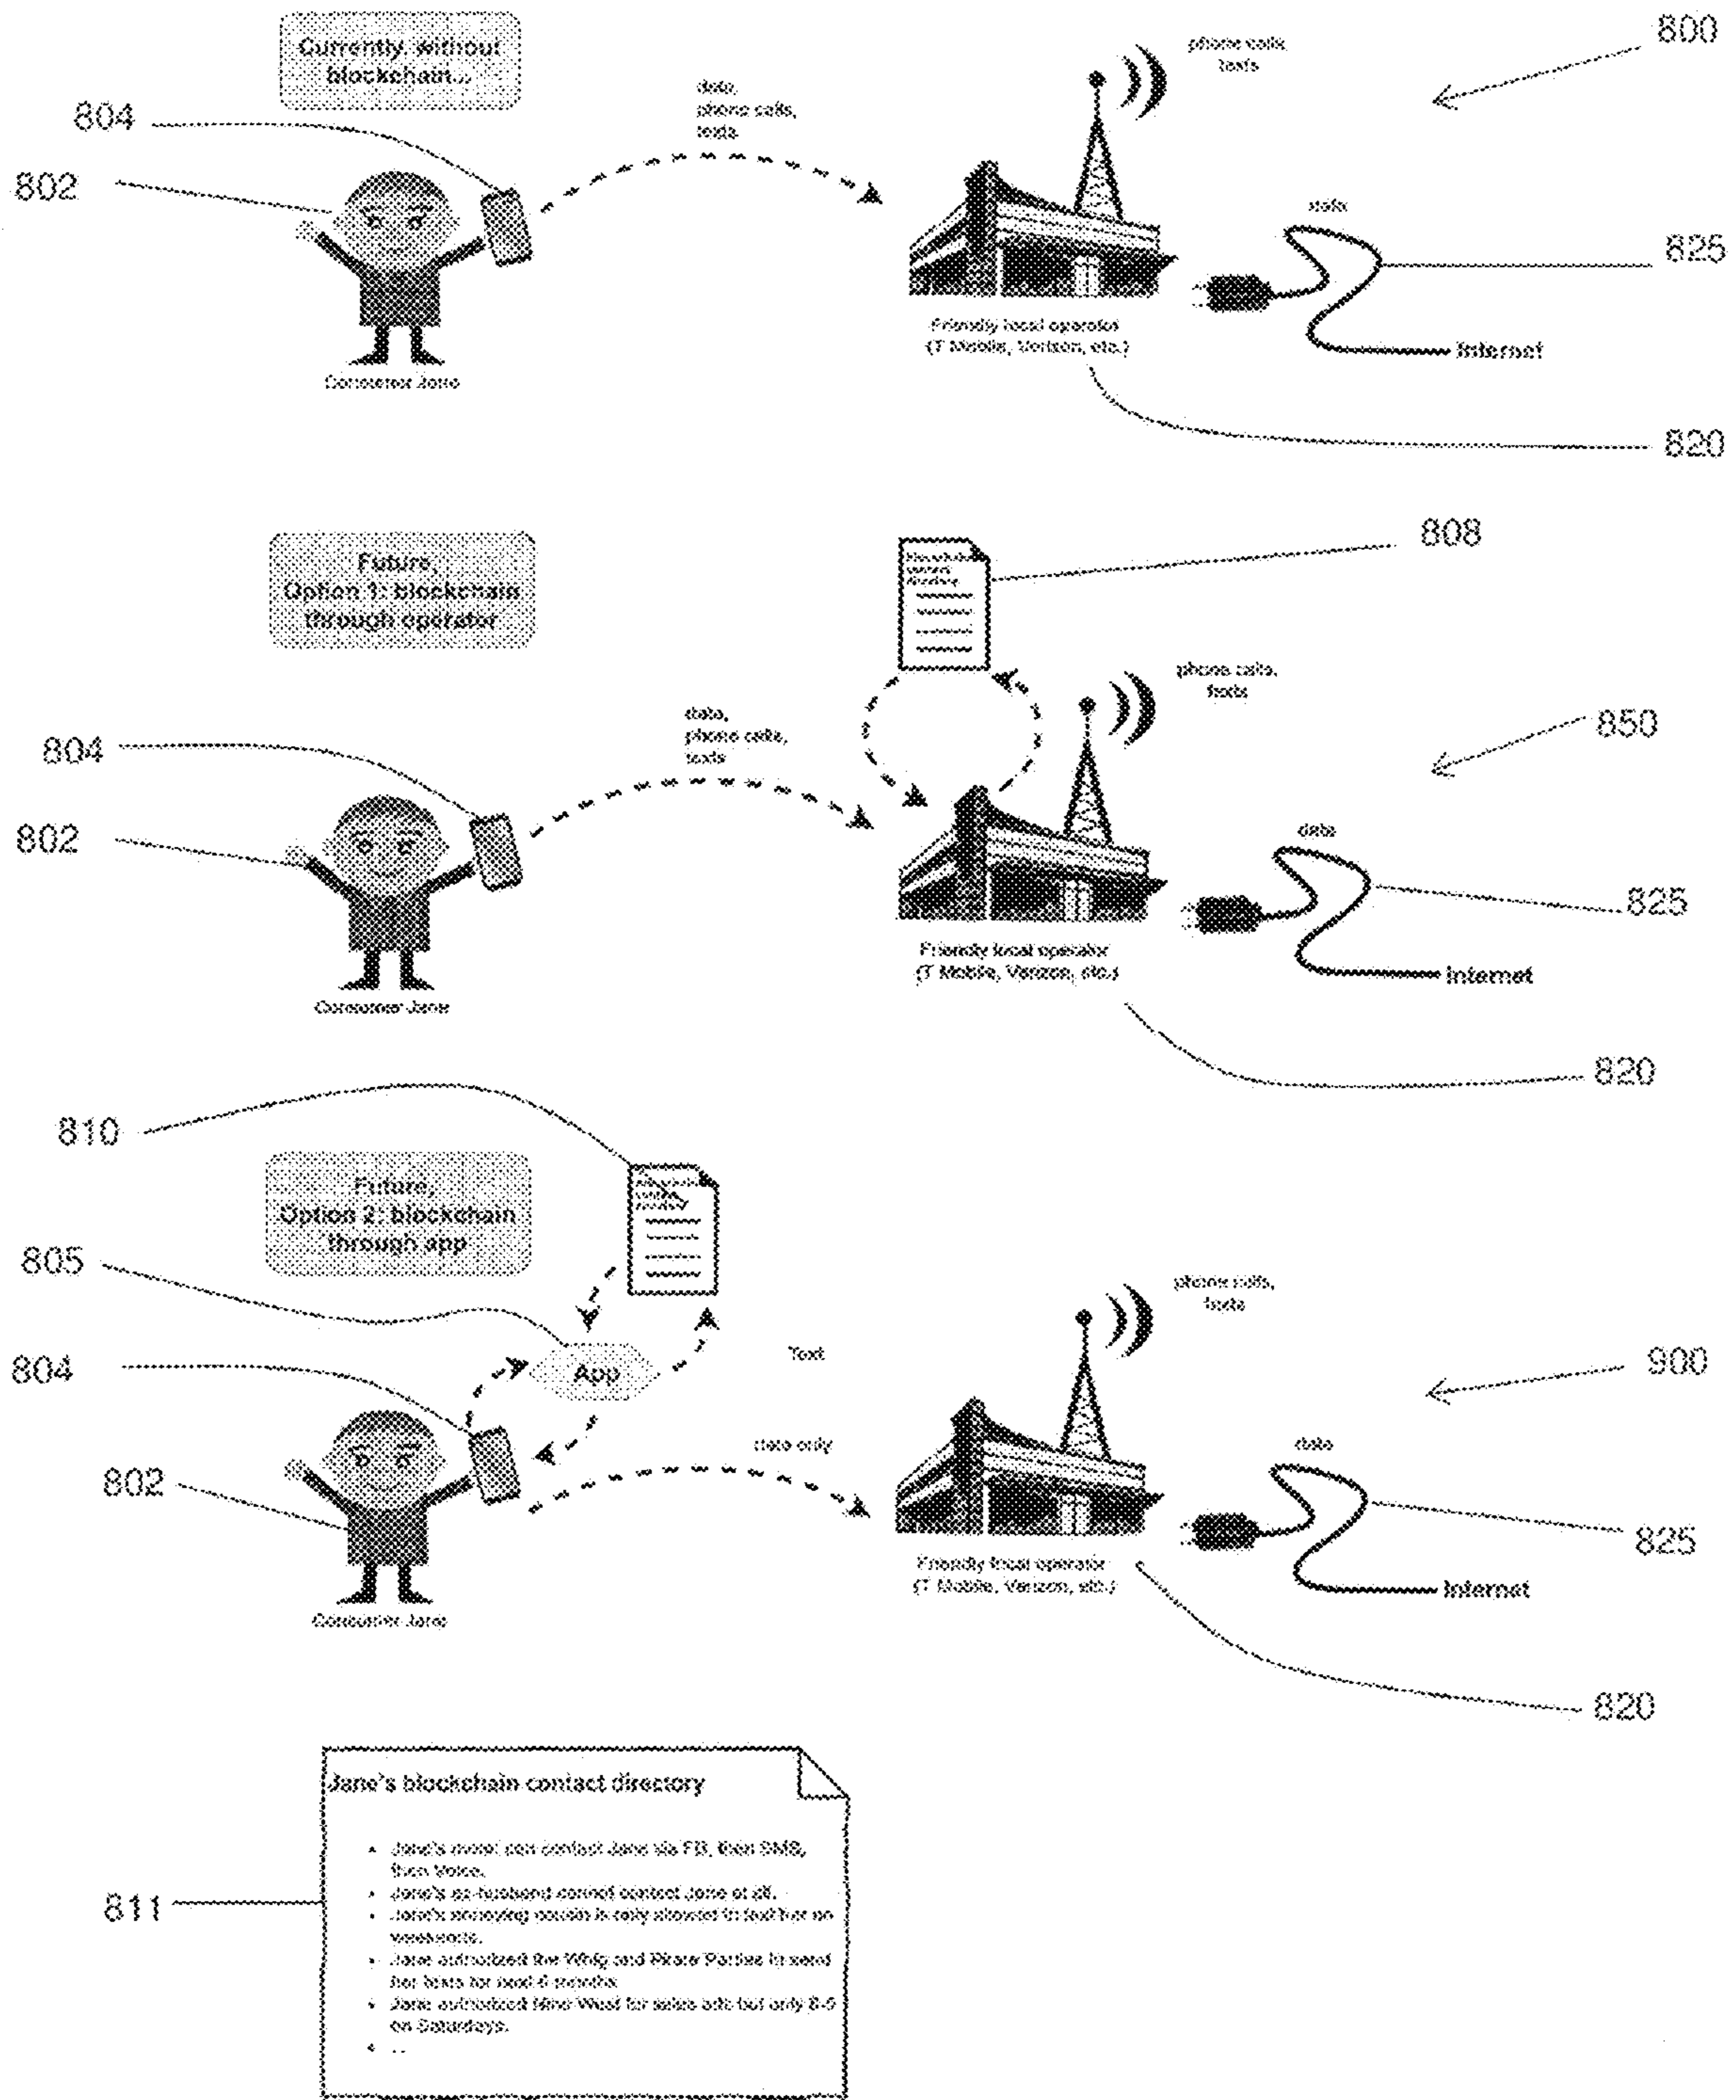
Currently, without blockchain...

800

804

802

data, phone calls, texts

phone calls texts

data

825

Internet

Consumer Jane

Friendly local operator (T Mobile, Verizon, etc.)

820

Future, Option 1: blockchain through operator

808

phone calls, texts

850

804

data, phone calls, texts

802

data

825

Internet

Consumer Jane

Friendly local operator (T Mobile, Verizon, etc.)

820

810

Future, Option 2: blockchain through app

805

phone calls, texts

App

Text

804

900

data only

data

802

825

Internet

Consumer Jane

Friendly local operator (T Mobile, Verizon, etc.)

820

Jane's blockchain contact directory

811

- Jane's mom can contact Jane via FB, then SMS, then Voice.
- Jane's ex-husband cannot contact Jane at all.
- Jane's annoying cousin is only allowed to text her on weekends.
- Jane authorized the Whig and Pirate Parties to send her texts for next 6 months.
- Jane authorized Nine West for sales ads but only 8-5 on Saturdays.
- ...